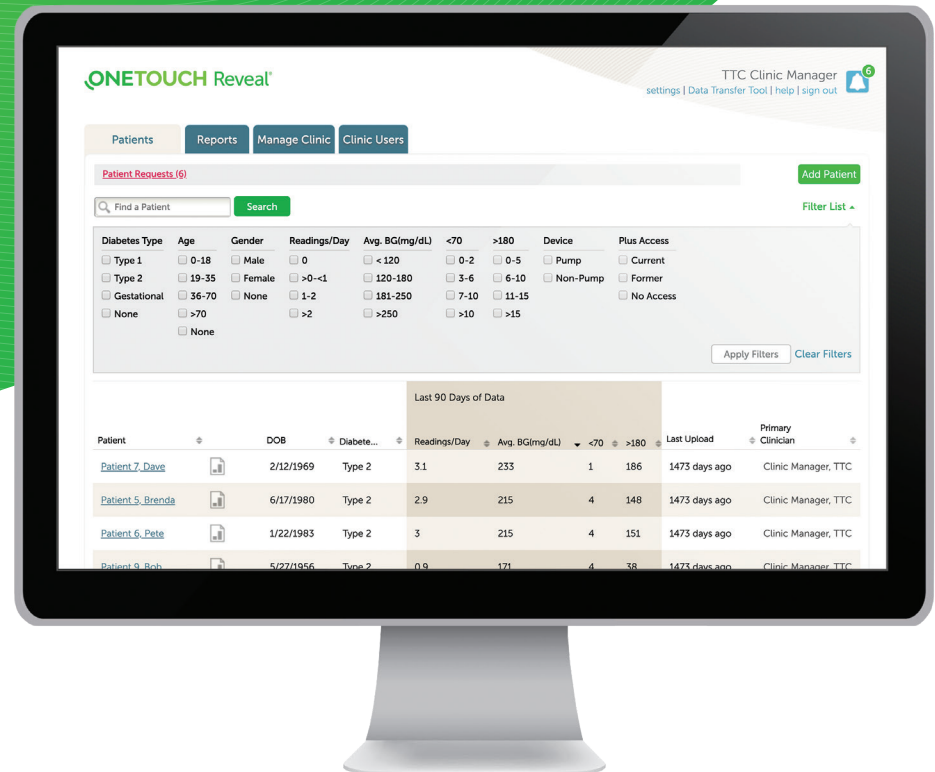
ONETOUCH Reveal®

TTC Clinic Manager
settings | Data Transfer Tool | help | sign out
6

Patients | Reports | Manage Clinic | Clinic Users

Patient Requests (6)

Add Patient

Find a Patient
Search

Filter List ▲

| Diabetes Type | Age | Gender | Readings/Day | Avg. BG(mg/dL) | <70 | >180 | Device | Plus Access |
|---|---|---|---|---|---|---|---|---|
| Type 1 | 0-18 | Male | 0 | < 120 | 0-2 | 0-5 | Pump | Current |
| Type 2 | 19-35 | Female | >0-<1 | 120-180 | 3-6 | 6-10 | Non-Pump | Former |
| Gestational | 36-70 | None | 1-2 | 181-250 | 7-10 | 11-15 | | No Access |
| None | >70 | | >2 | >250 | >10 | >15 | | |
| | None | | | | | | | |

Apply Filters
Clear Filters

Last 90 Days of Data

| Patient | | DOB | Diabete... | Readings/Day | Avg. BG(mg/dL) | <70 | >180 | Last Upload | Primary Clinician |
|---|---|---|---|---|---|---|---|---|---|
| Patient 7, Dave | | 2/12/1969 | Type 2 | 3.1 | 233 | 1 | 186 | 1473 days ago | Clinic Manager, TTC |
| Patient 5, Brenda | | 6/17/1980 | Type 2 | 2.9 | 215 | 4 | 148 | 1473 days ago | Clinic Manager, TTC |
| Patient 6, Pete | | 1/22/1983 | Type 2 | 3 | 215 | 4 | 151 | 1473 days ago | Clinic Manager, TTC |
| Patient 9, Bob | | 5/27/1956 | Type 2 | 0.9 | 171 | 4 | 38 | 1473 days ago | Clinic Manager, TTC |